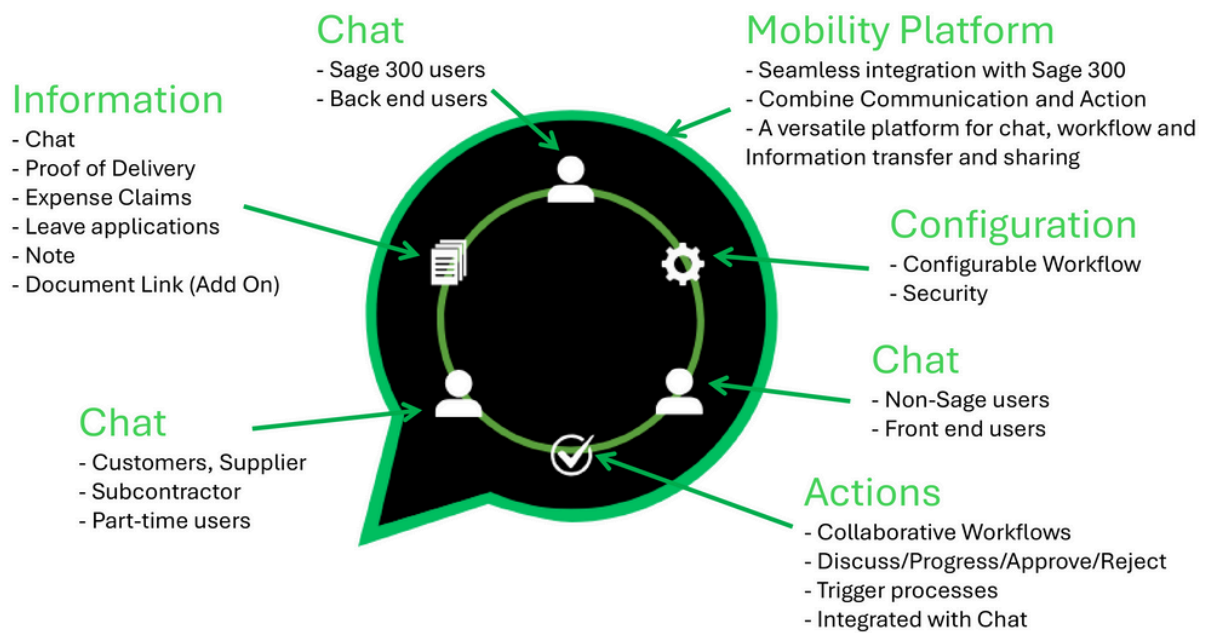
Chat
- Sage 300 users
- Back end users

Mobility Platform
- Seamless integration with Sage 300
- Combine Communication and Action
- A versatile platform for chat, workflow and Information transfer and sharing

Information
- Chat
- Proof of Delivery
- Expense Claims
- Leave applications
- Note
- Document Link (Add On)

Configuration
- Configurable Workflow
- Security

Chat
- Non-Sage users
- Front end users

Chat
- Customers, Supplier
- Subcontractor
- Part-time users

Actions
- Collaborative Workflows
- Discuss/Progress/Approve/Reject
- Trigger processes
- Integrated with Chat